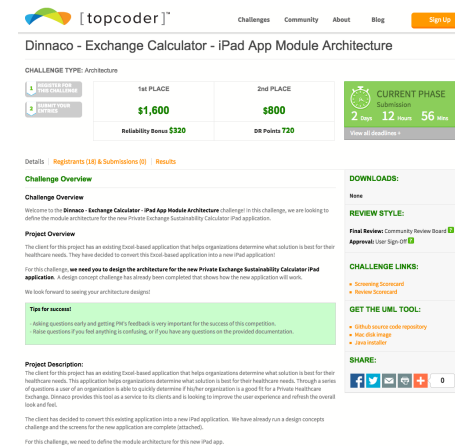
[topcoder]™

Challenges Community About Blog Sign Up

Dinnaco - Exchange Calculator - iPad App Module Architecture

CHALLENGE TYPE: Architecture

1 REGISTER FOR THIS CHALLENGE
2 SUBMIT YOUR ENTRIES

| 1st PLACE | 2nd PLACE |
|---|---|
| $1,600 | $800 |
| Reliability Bonus $320 | DR Points 720 |

CURRENT PHASE
Submission
2 Days 12 Hours 56 Mins
View all deadlines »

Details | Registrants (18) & Submissions (0) | Results

Challenge Overview

Challenge Overview

Welcome to the Dinnaco - Exchange Calculator - iPad App Module Architecture challenge! In this challenge, we are looking to define the module architecture for the new Private Exchange Sustainability Calculator iPad application.

Project Overview

The client for this project has an existing Excel-based application that helps organizations determine what solution is best for their healthcare needs. They have decided to convert this Excel-based application into a new iPad application!

For this challenge, we need you to design the architecture for the new Private Exchange Sustainability Calculator iPad application. A design concept challenge has already been completed that shows how the new application will work.

We look forward to seeing your architecture designs!

Tips for success!

- Asking questions early and getting PM's feedback is very important for the success of this competition.
- Raise questions if you feel anything is confusing, or if you have any questions on the provided documentation.

Project Description:

The client for this project has an existing Excel-based application that helps organizations determine what solution is best for their healthcare needs. This application helps organizations determine what solution is best for their healthcare needs. Through a series of questions a user of an organization is able to quickly determine if his/her organization is a good fit for a Private Healthcare Exchange. Dinnaco provides this tool as a service to its clients and is looking to improve the user experience and refresh the overall look and feel.

The client has decided to convert this existing application into a new iPad application. We have already run a design concepts challenge and the screens for the new application are complete (attached).

For this challenge, we need to define the module architecture for this new iPad app.

DOWNLOADS:
None

REVIEW STYLE:
Final Review: Community Review Board
Approval: User Sign-Off

CHALLENGE LINKS:
» Screening Scorecard
» Review Scorecard

GET THE UML TOOL:
» Github source code repository
» Mac disk image
» Java installer

SHARE:
0